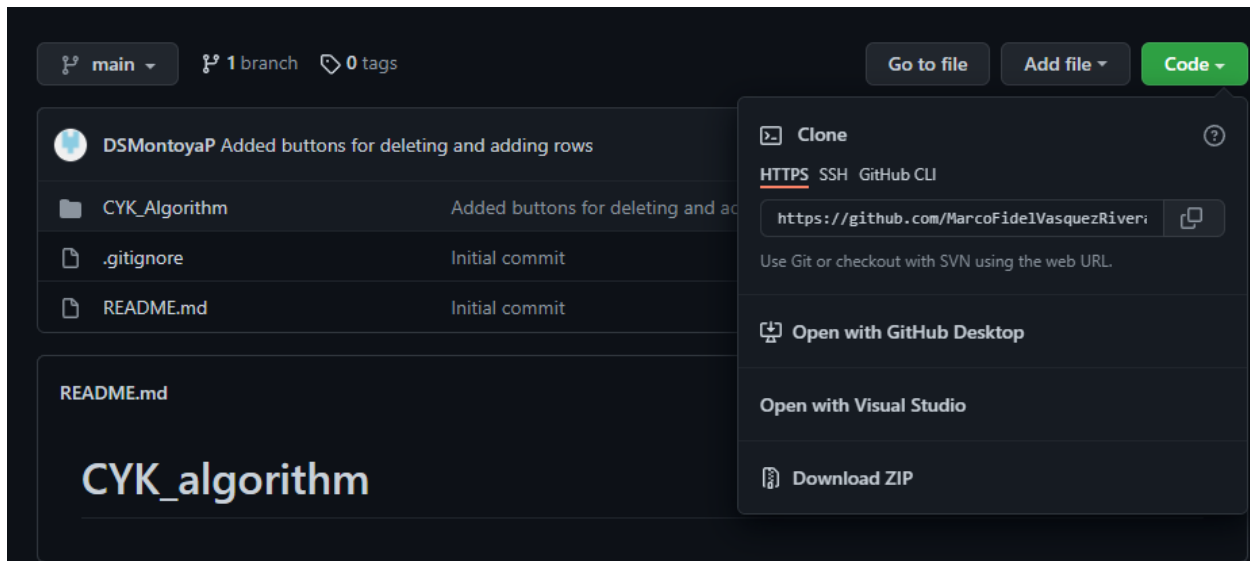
main 1 branch 0 tags

Go to file Add file Code

DSMontoyaP Added buttons for deleting and adding rows

CYK_Algorithm Added buttons for deleting and ad

.gitignore Initial commit

README.md Initial commit

README.md

CYK_algorithm

Clone

HTTPS SSH GitHub CLI

https://github.com/MarcoFidelVasquezRivera

Use Git or checkout with SVN using the web URL.

Open with GitHub Desktop

Open with Visual Studio

Download ZIP